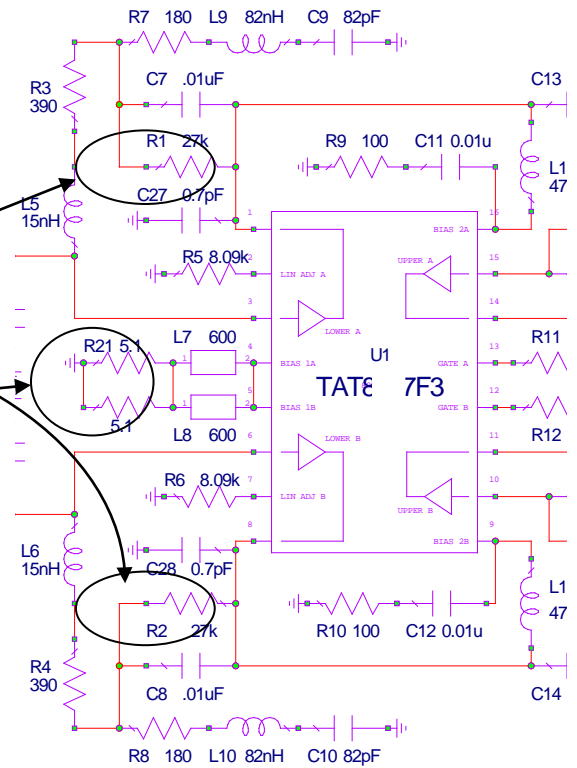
R7 180 L9 82nH C9 82pF

R3 390

C7 .01uF

C13

R1 27k

R9 100 C11 0.01u

L1 47

L5 15nH

C27 0.7pF

1

BIAS 2A 16

R5 8.09k

2 LIN ADJ A

UPPER A

15

3

14

LOWER A

L7 600

R21 5.1

1 2

4 BIAS 1A

U1

GATE A 13

R11

TAT8 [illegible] 7F3

1 2

5 BIAS 1B

GATE B 12

5.1

L8 600

6

LOWER B

11

R12

R6 8.09k

7 LIN ADJ B

10

L6 15nH

8

UPPER B

BIAS 2B 9

C28 0.7pF

L1 47

R2 27k

R10 100 C12 0.01u

R4 390

C8 .01uF

C14

R8 180 L10 82nH C10 82pF